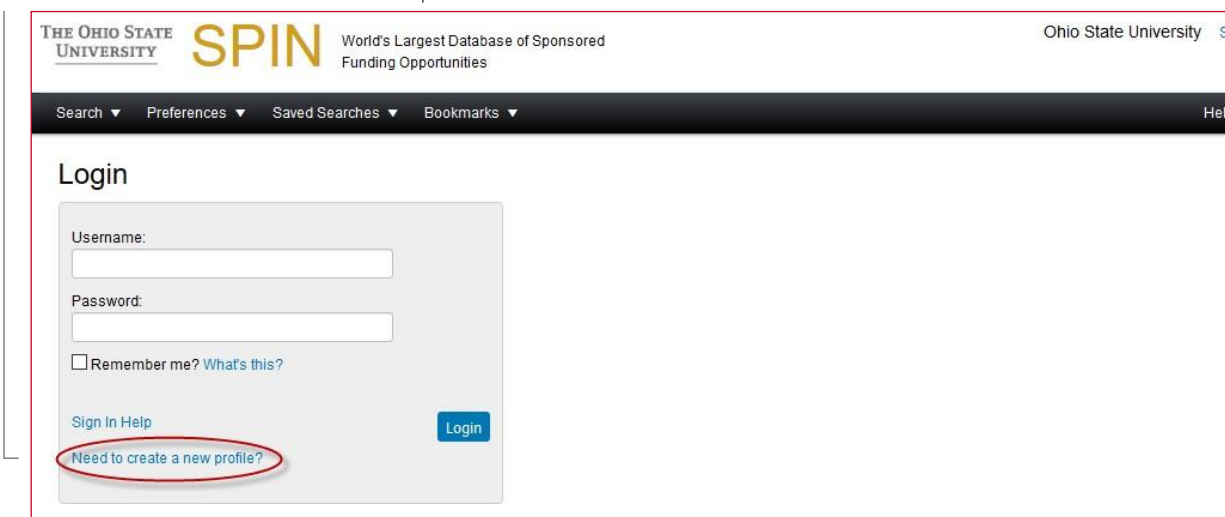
THE OHIO STATE UNIVERSITY SPIN World's Largest Database of Sponsored Funding Opportunities

Ohio State University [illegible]

Search ▼ Preferences ▼ Saved Searches ▼ Bookmarks ▼ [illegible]

Login

Username:

Password:

Remember me? What's this?

Sign In Help

Login

Need to create a new profile?